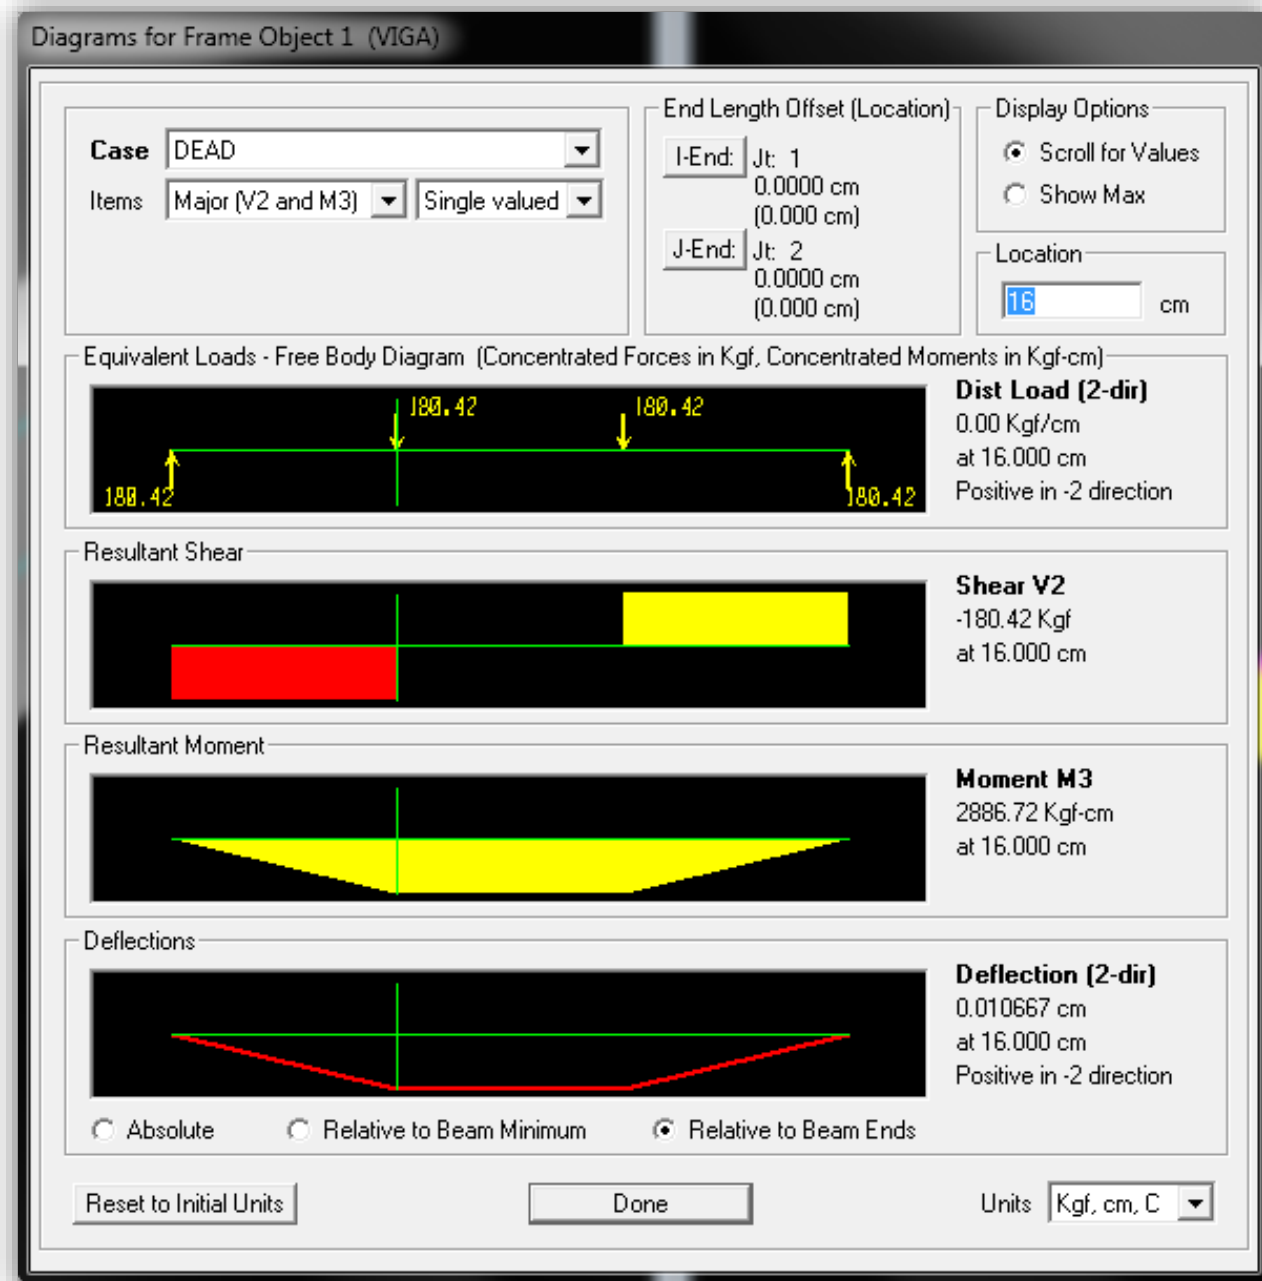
Diagrams for Frame Object 1 (VIGA)

Case DEAD

Items Major (V2 and M3) Single valued

End Length Offset (Location)

I-End: Jt: 1
0.0000 cm
(0.000 cm)

J-End: Jt: 2
0.0000 cm
(0.000 cm)

Display Options

Scroll for Values

Show Max

Location

16 cm

Equivalent Loads - Free Body Diagram (Concentrated Forces in Kgf, Concentrated Moments in Kgf-cm)

180.42 180.42

180.42 180.42

Dist Load (2-dir)
0.00 Kgf/cm
at 16.000 cm
Positive in -2 direction

Resultant Shear

Shear V2
-180.42 Kgf
at 16.000 cm

Resultant Moment

Moment M3
2886.72 Kgf-cm
at 16.000 cm

Deflections

Deflection (2-dir)
0.010667 cm
at 16.000 cm
Positive in -2 direction

Absolute Relative to Beam Minimum Relative to Beam Ends

Reset to Initial Units Done Units Kgf, cm, C